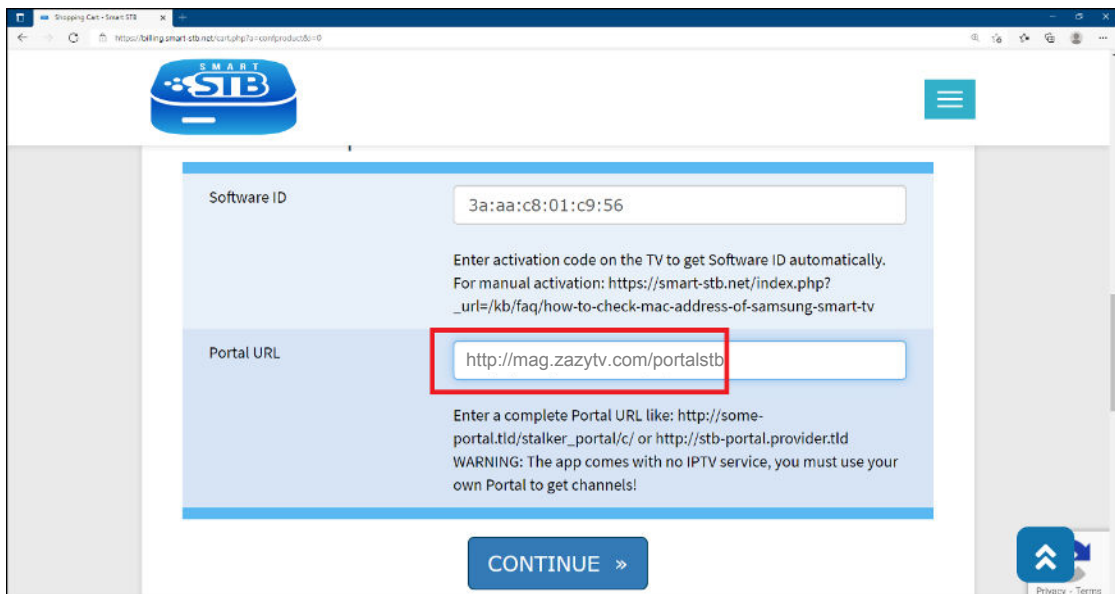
Shopping Cart - Smart STB

https://billing.smart-stb.net/cart.php?a=confproduct&i=0

SMART STB

Software ID

3a:aa:c8:01:c9:56

Enter activation code on the TV to get Software ID automatically. For manual activation: https://smart-stb.net/index.php?_url=/kb/faq/how-to-check-mac-address-of-samsung-smart-tv

Portal URL

http://mag.zazytv.com/portalstb

Enter a complete Portal URL like: http://some-portal.tld/stalker_portal/c/ or http://stb-portal.provider.tld
WARNING: The app comes with no IPTV service, you must use your own Portal to get channels!

CONTINUE »

Privacy - Terms